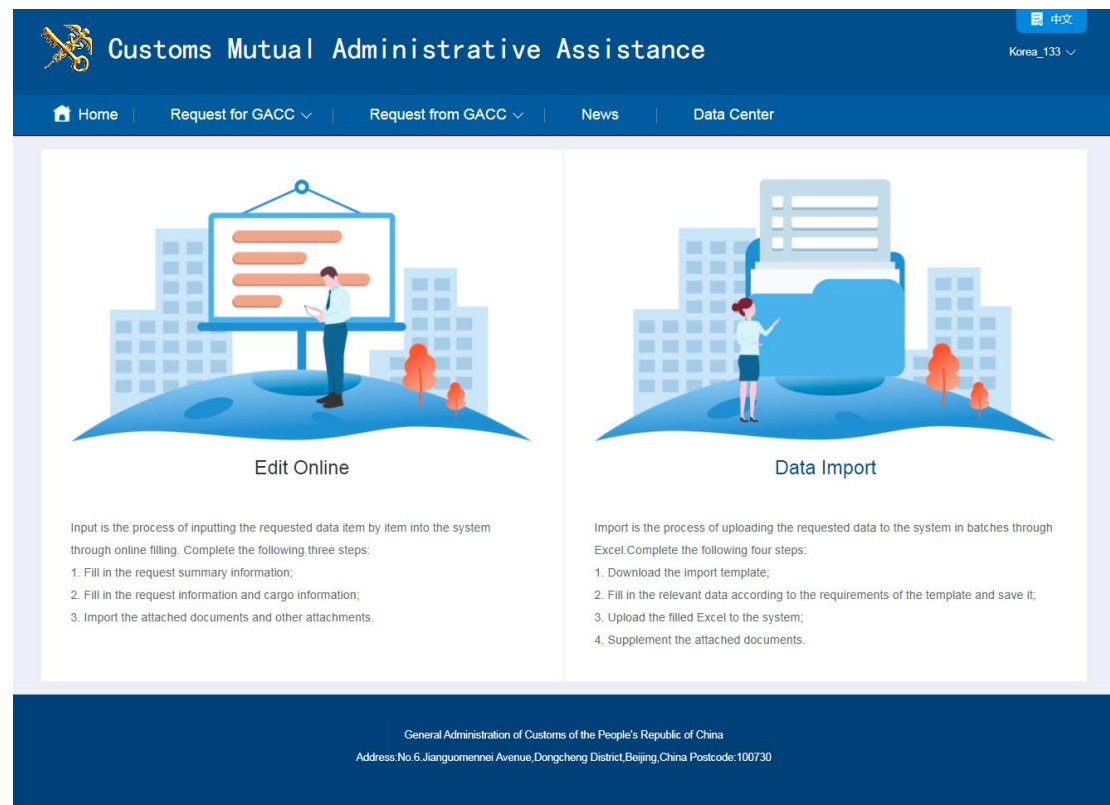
中文

Customs Mutual Administrative Assistance

Korea_133

Home | Request for GACC | Request from GACC | News | Data Center

Edit Online

Input is the process of inputting the requested data item by item into the system through online filling. Complete the following three steps:
1. Fill in the request summary information;
2. Fill in the request information and cargo information;
3. Import the attached documents and other attachments.

Data Import

Import is the process of uploading the requested data to the system in batches through Excel.Complete the following four steps:
1. Download the import template;
2. Fill in the relevant data according to the requirements of the template and save it;
3. Upload the filled Excel to the system;
4. Supplement the attached documents.

General Administration of Customs of the People's Republic of China
Address:No.6.Jianguomennei Avenue,Dongcheng District,Beijing,China Postcode:100730